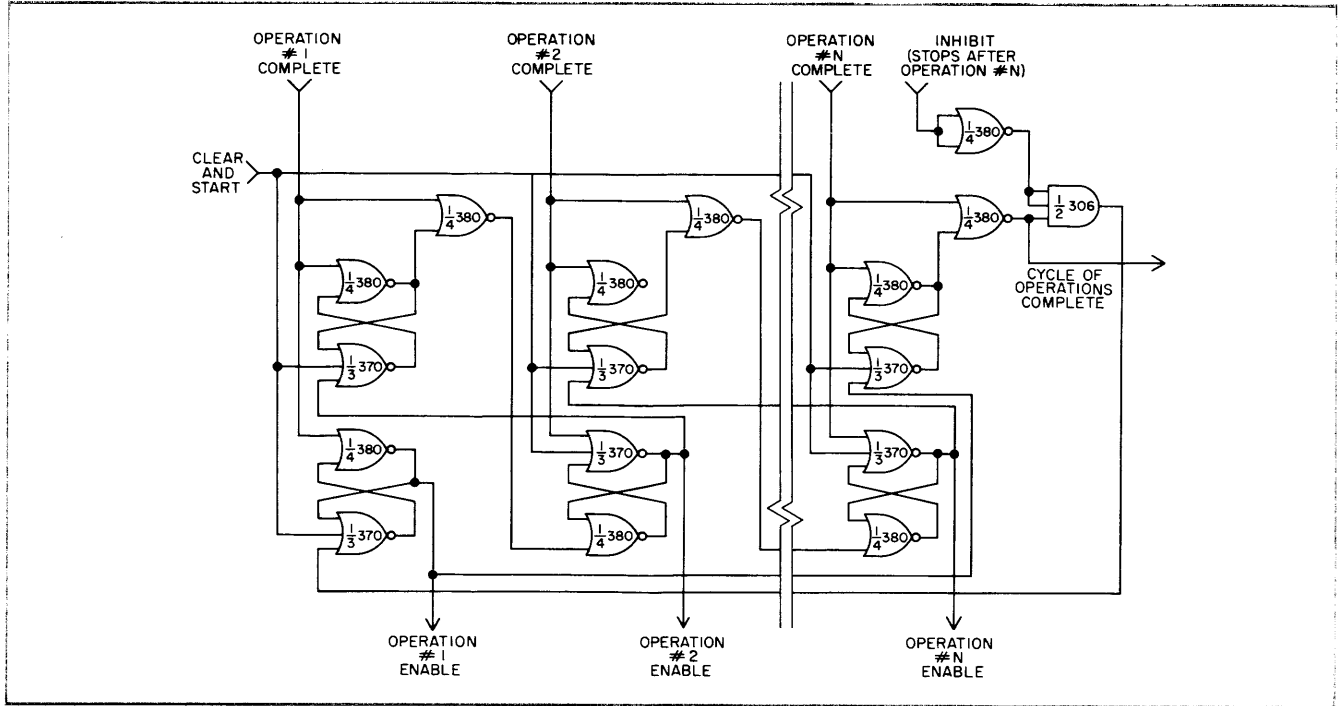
OPERATION #1 COMPLETE

OPERATION #2 COMPLETE

OPERATION #N COMPLETE

INHIBIT (STOPS AFTER OPERATION #N)

CLEAR AND START

$\frac{1}{4}$ 380

$\frac{1}{4}$ 380

$\frac{1}{4}$ 380

$\frac{1}{4}$ 380

$\frac{1}{2}$ 306

CYCLE OF OPERATIONS COMPLETE

$\frac{1}{4}$ 380

$\frac{1}{4}$ 380

$\frac{1}{4}$ 380

$\frac{1}{3}$ 370

$\frac{1}{3}$ 370

$\frac{1}{3}$ 370

$\frac{1}{4}$ 380

$\frac{1}{3}$ 370

$\frac{1}{3}$ 370

$\frac{1}{3}$ 370

$\frac{1}{4}$ 380

$\frac{1}{4}$ 380

OPERATION #1 ENABLE

OPERATION #2 ENABLE

OPERATION #N ENABLE